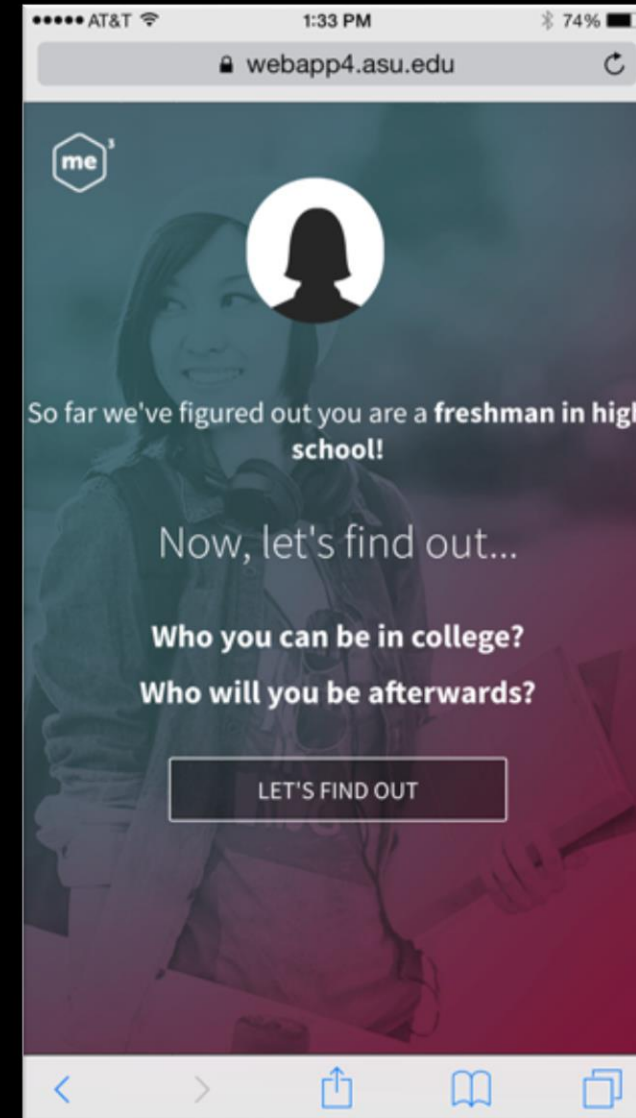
●●●●● AT&T 1:33 PM 74%

webapp4.asu.edu

$me^3$

So far we've figured out you are a **freshman in hig** **school!**

Now, let's find out...

**Who you can be in college?**

**Who will you be afterwards?**

LET'S FIND OUT